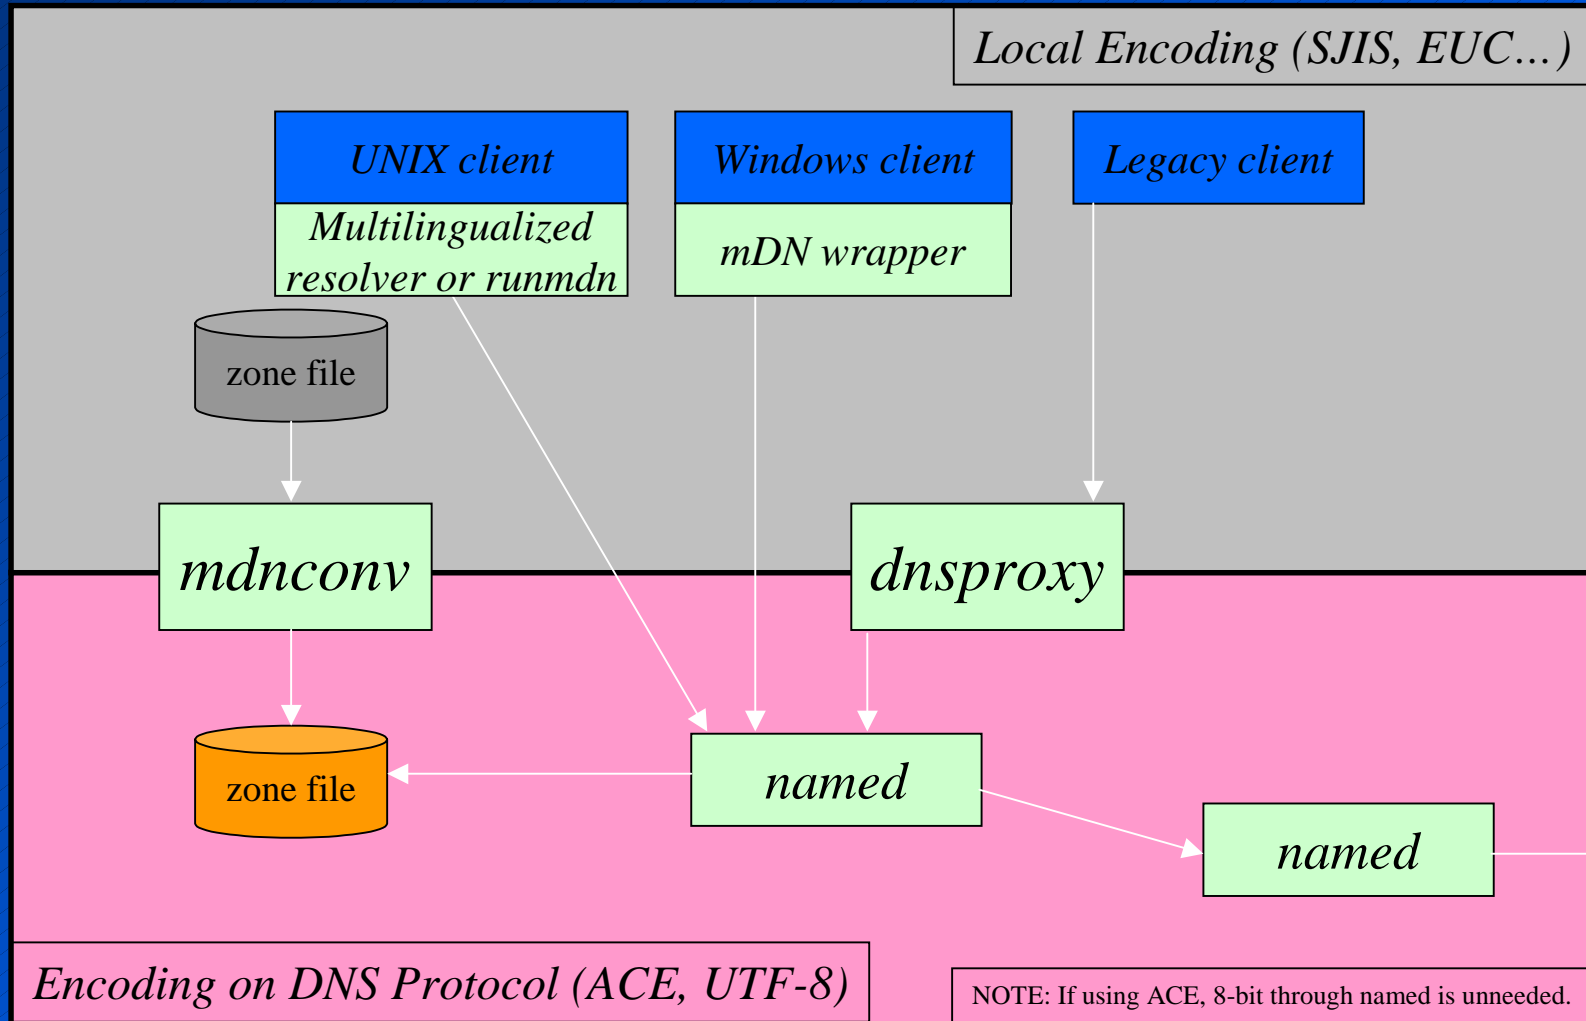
Local Encoding (SJIS, EUC...)

UNIX client

Multilingualized resolver or runmdn

Windows client

mDN wrapper

Legacy client

zone file

mdnconv

dnsproxy

zone file

named

named

Encoding on DNS Protocol (ACE, UTF-8)

NOTE: If using ACE, 8-bit through named is unneeded.